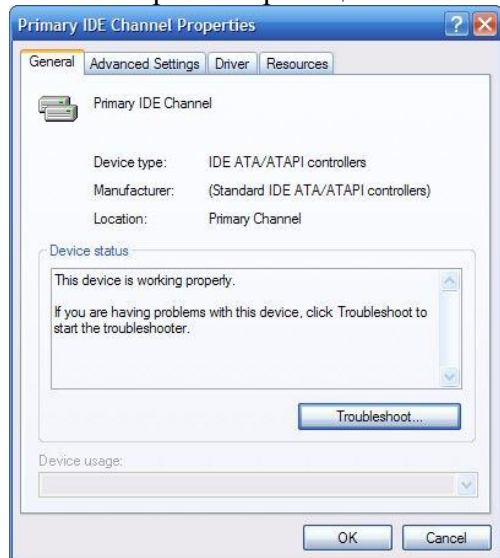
Primary IDE Channel Properties

General | Advanced Settings | Driver | Resources

Primary IDE Channel

| | |
|---|---|
| Device type: | IDE ATA/ATAPI controllers |
| Manufacturer: | (Standard IDE ATA/ATAPI controllers) |
| Location: | Primary Channel |

Device status

This device is working properly.

If you are having problems with this device, click Troubleshoot to start the troubleshooter.

Troubleshoot...

Device usage:

OK | Cancel